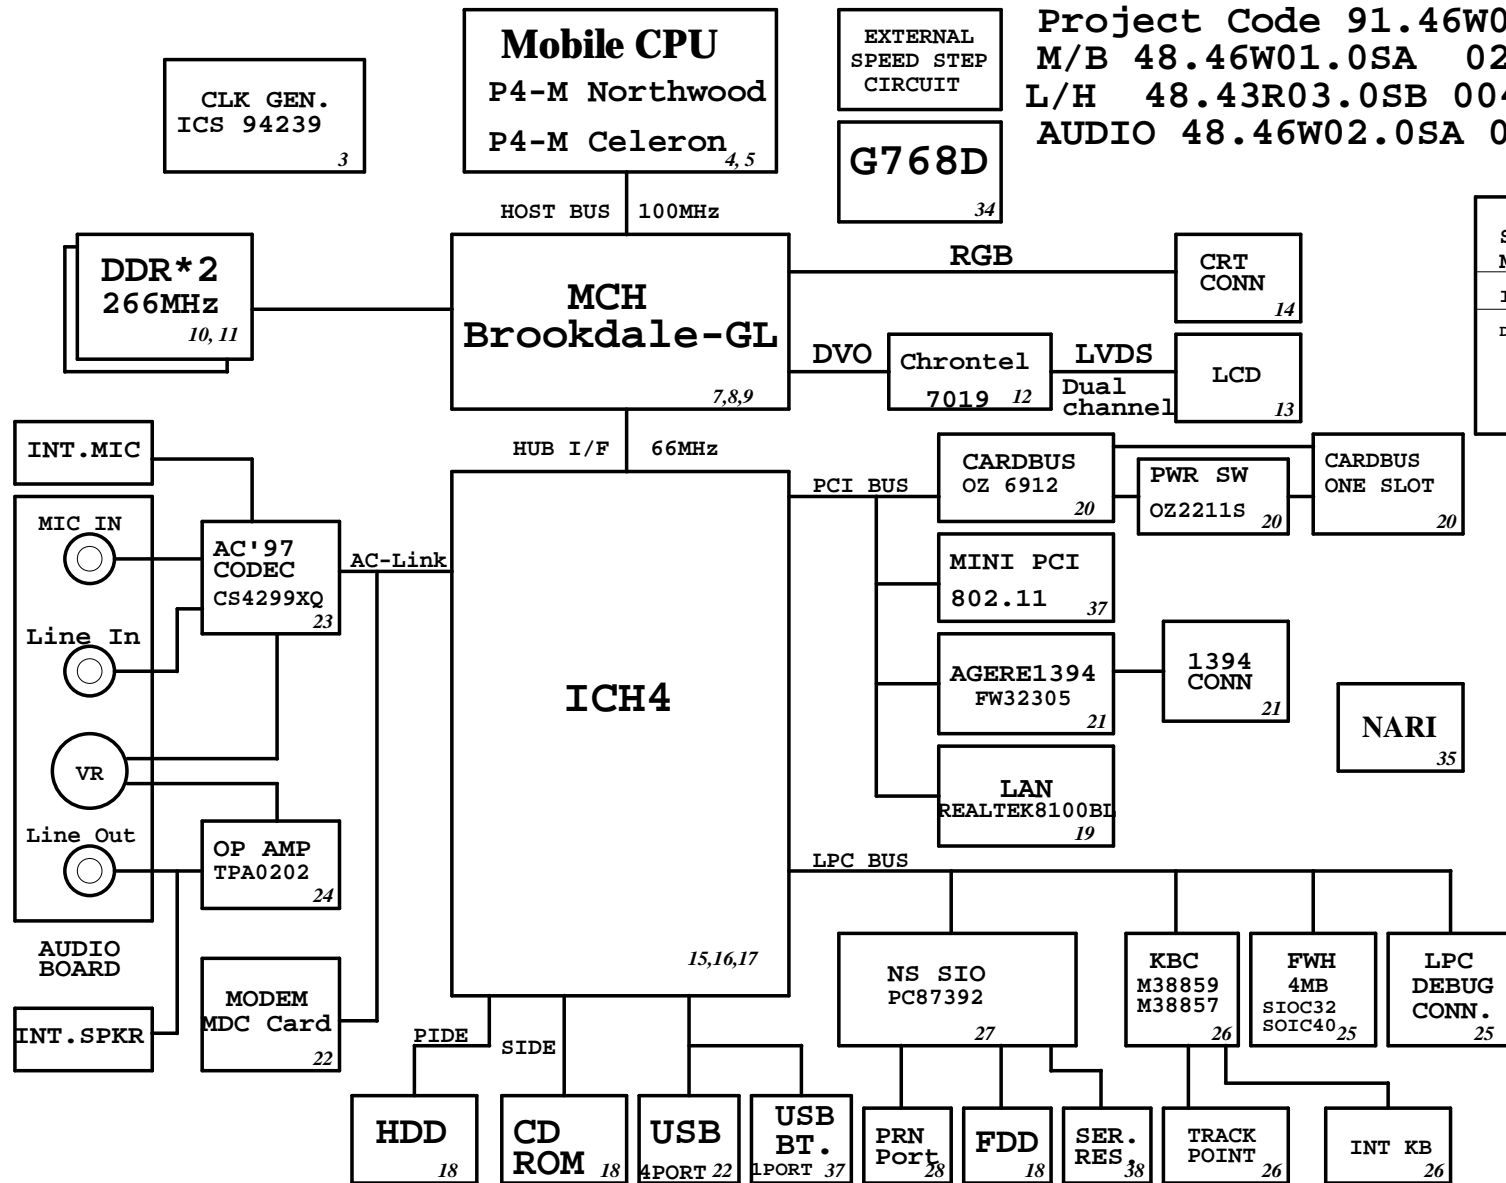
Project Code 91.46W0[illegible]
M/B 48.46W01.0SA 02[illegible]
L/H 48.43R03.0SB 00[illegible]
AUDIO 48.46W02.0SA 0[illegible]

CLK GEN.
ICS 94239
3

Mobile CPU
P4-M Northwood
P4-M Celeron
4, 5

EXTERNAL SPEED STEP CIRCUIT

G768D
34

HOST BUS 100MHz

DDR*2
266MHz
10, 11

MCH
Brookdale-GL
7,8,9

RGB

CRT CONN
14

DVO

Chrontel
7019 12

LVDS
Dual channel

LCD
13

HUB I/F 66MHz

INT.MIC

MIC IN

AC'97 CODEC
CS4299XQ
23

AC-Link

Line In

VR

Line Out

OP AMP
TPA0202
24

AUDIO BOARD

INT.SPKR

MODEM
MDC Card
22

ICH4
15,16,17

PCI BUS

CARDBUS
OZ 6912
20

PWR SW
OZ2211S
20

CARDBUS
ONE SLOT
20

MINI PCI
802.11
37

AGERE1394
FW32305
21

1394 CONN
21

NARI
35

LAN
REALTEK8100BL
19

LPC BUS

NS SIO
PC87392
27

KBC
M38859
M38857
26

FWH
4MB
SIOC32
SOIC40 25

LPC DEBUG CONN.
25

PIDE

SIDE

HDD
18

CD ROM
18

USB
4PORT 22

USB BT.
1PORT 37

PRN Port
28

FDD
18

SER. RES.
38

TRACK POINT
26

INT KB
26